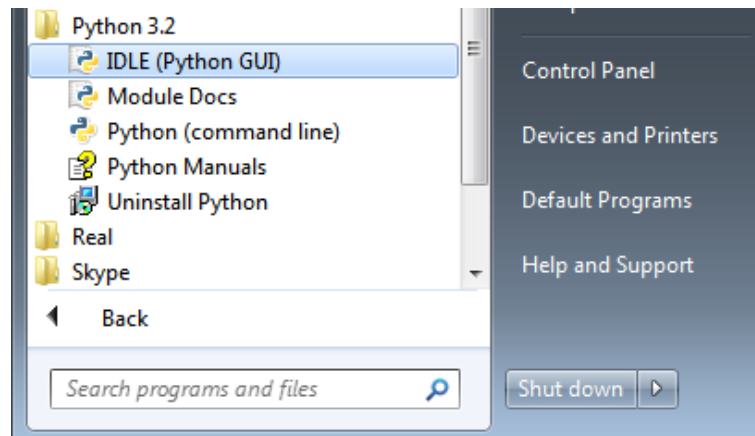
Python 3.2
IDLE (Python GUI)
Module Docs
Python (command line)
Python Manuals
Uninstall Python
Real
Skype
Back
Search programs and files

Control Panel
Devices and Printers
Default Programs
Help and Support
Shut down